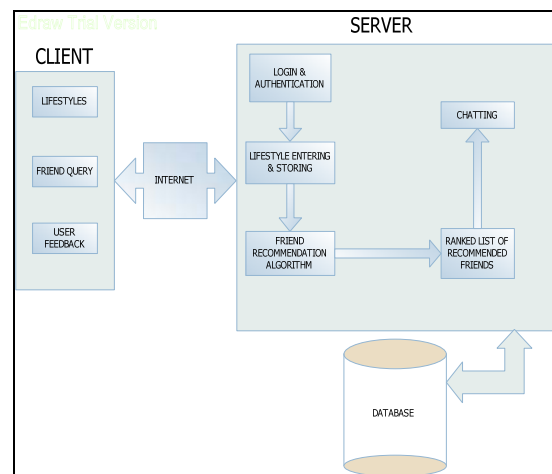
Edraw Trial Version

SERVER

CLIENT

LIFESTYLES

FRIEND QUERY

USER FEEDBACK

INTERNET

LOGIN & AUTHENTICATION

LIFESTYLE ENTERING & STORING

FRIEND RECOMMENDATION ALGORITHM

CHATTING

RANKED LIST OF RECOMMENDED FRIENDS

DATABASE